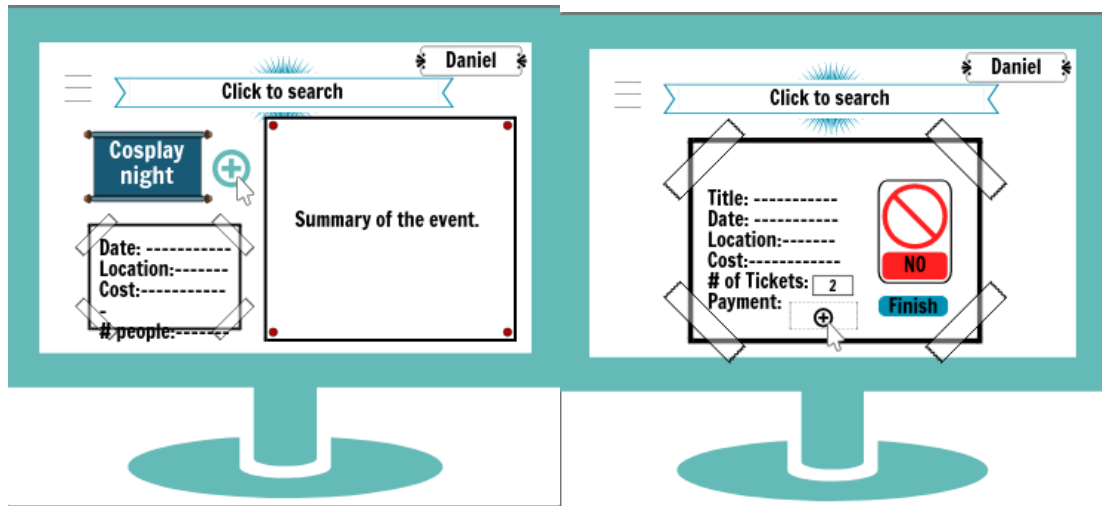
Daniel

Click to search

Cosplay night

Date: -----------
Location:-------
Cost:------------
# people:-------

Summary of the event.

Daniel

Click to search

Title: -----------
Date: -----------
Location:-------
Cost:------------
# of Tickets: 2
Payment:

NO

Finish